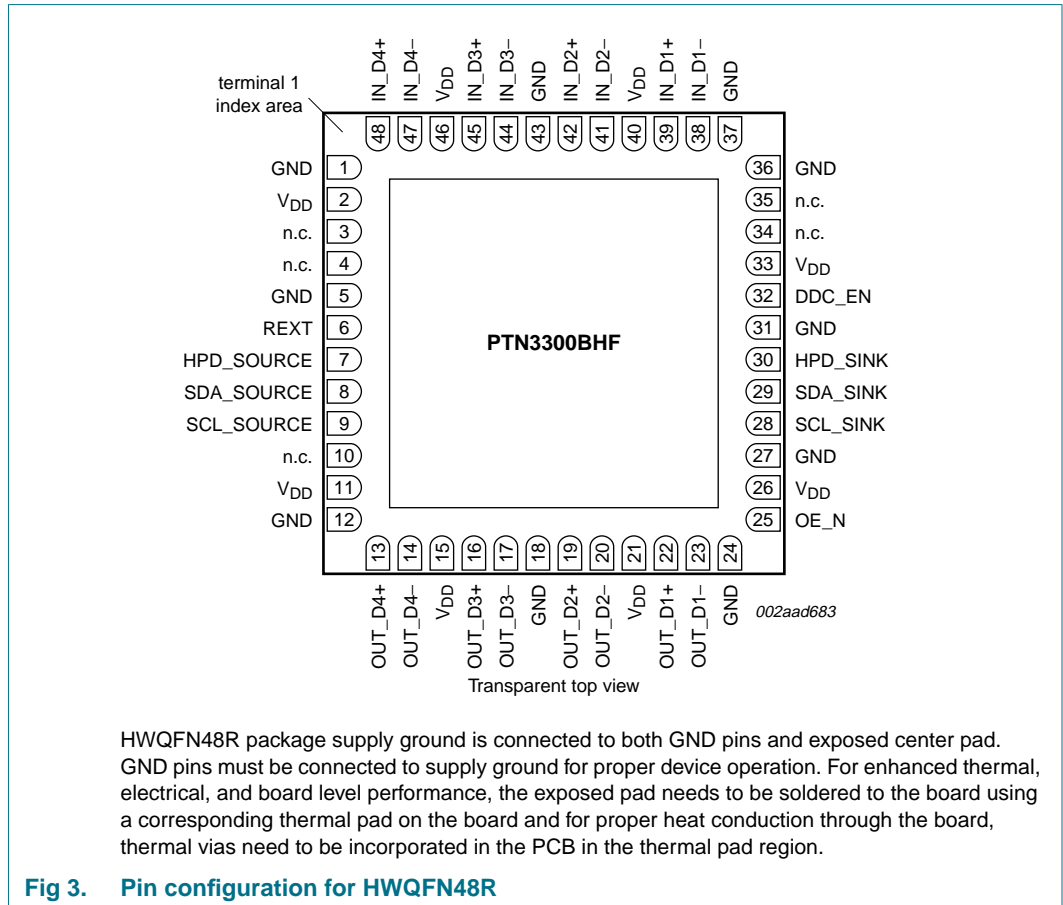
IN_D4+ IN_D4– $V_{DD}$ IN_D3+ IN_D3– GND IN_D2+ IN_D2– $V_{DD}$ IN_D1+ IN_D1– GND

terminal 1 index area

48 47 46 45 44 43 42 41 40 39 38 37

GND 1
$V_{DD}$ 2
n.c. 3
n.c. 4
GND 5
REXT 6
HPD_SOURCE 7
SDA_SOURCE 8
SCL_SOURCE 9
n.c. 10
$V_{DD}$ 11
GND 12

PTN3300BHF

36 GND
35 n.c.
34 n.c.
33 $V_{DD}$
32 DDC_EN
31 GND
30 HPD_SINK
29 SDA_SINK
28 SCL_SINK
27 GND
26 $V_{DD}$
25 OE_N

13 14 15 16 17 18 19 20 21 22 23 24

OUT_D4+ OUT_D4– $V_{DD}$ OUT_D3+ OUT_D3– GND OUT_D2+ OUT_D2– $V_{DD}$ OUT_D1+ OUT_D1– GND

002aad683

Transparent top view

HWQFN48R package supply ground is connected to both GND pins and exposed center pad. GND pins must be connected to supply ground for proper device operation. For enhanced thermal, electrical, and board level performance, the exposed pad needs to be soldered to the board using a corresponding thermal pad on the board and for proper heat conduction through the board, thermal vias need to be incorporated in the PCB in the thermal pad region.

Fig 3. Pin configuration for HWQFN48R